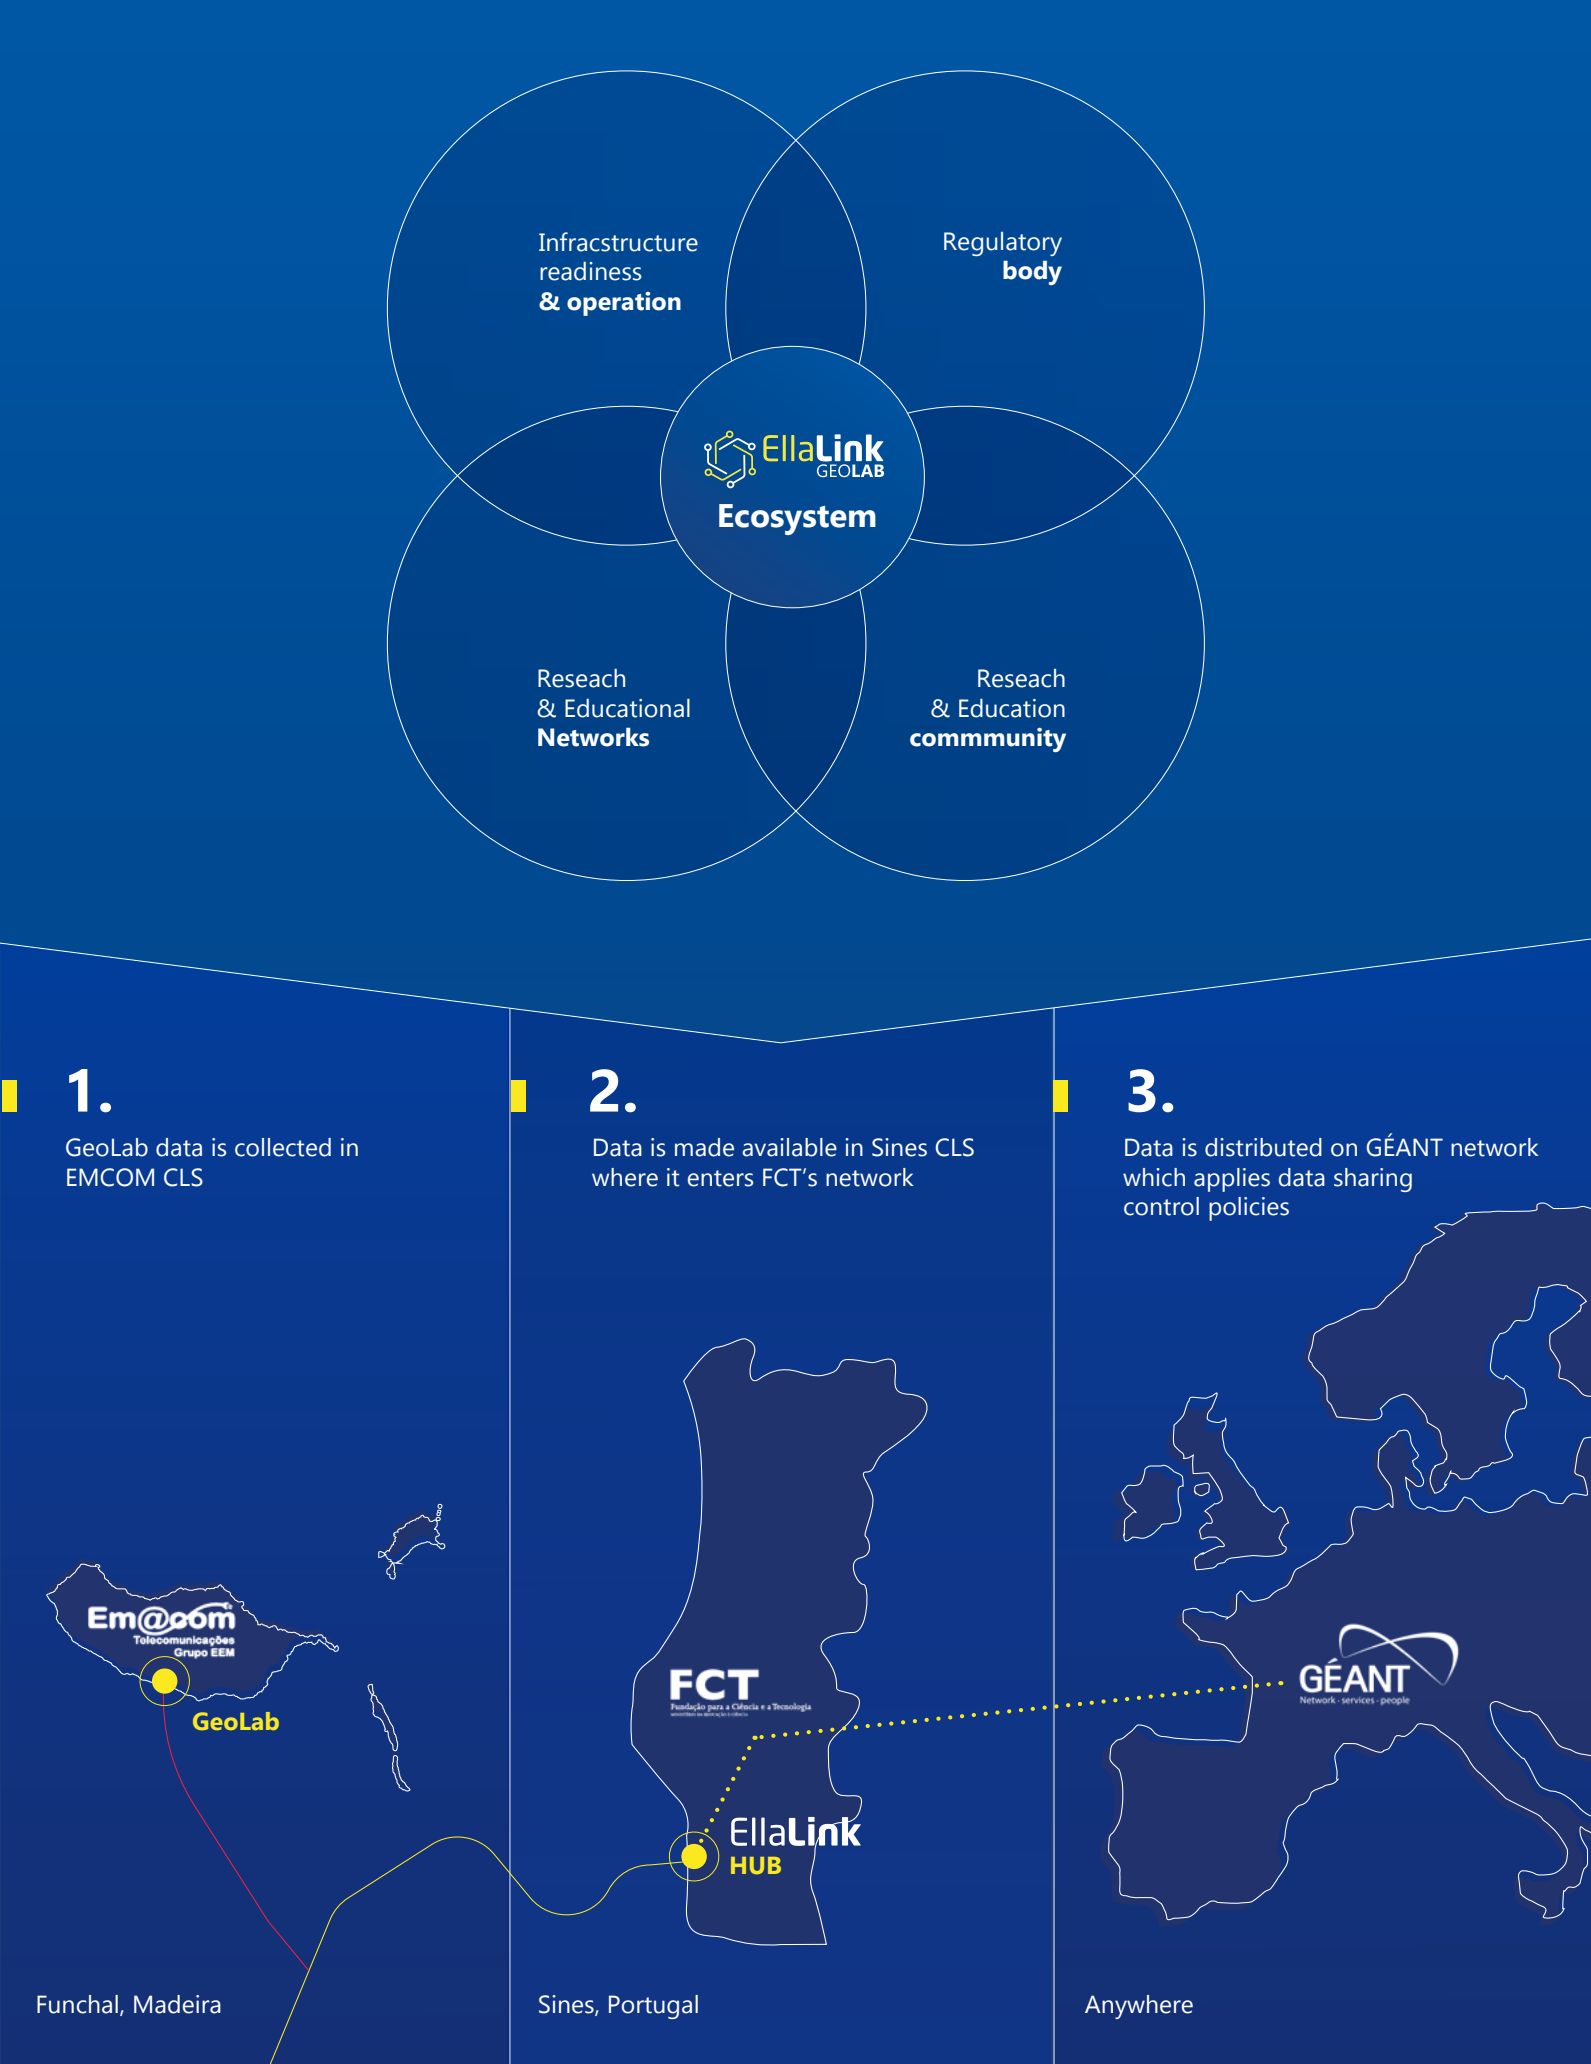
Infracstructure readiness
**& operation**

Regulatory
**body**

EllaLink
GEOLAB

**Ecosystem**

Reseach
& Educational
**Networks**

Reseach
& Education
**commmunity**

1.
GeoLab data is collected in EMCOM CLS

2.
Data is made available in Sines CLS where it enters FCT's network

3.
Data is distributed on GÉANT network which applies data sharing control policies

Em@com
Telecomunicações
Grupo EEM

GeoLab

FCT
Fundação para a Ciência e a Tecnologia

EllaLink
HUB

GÉANT
Network · services · people

Funchal, Madeira

Sines, Portugal

Anywhere